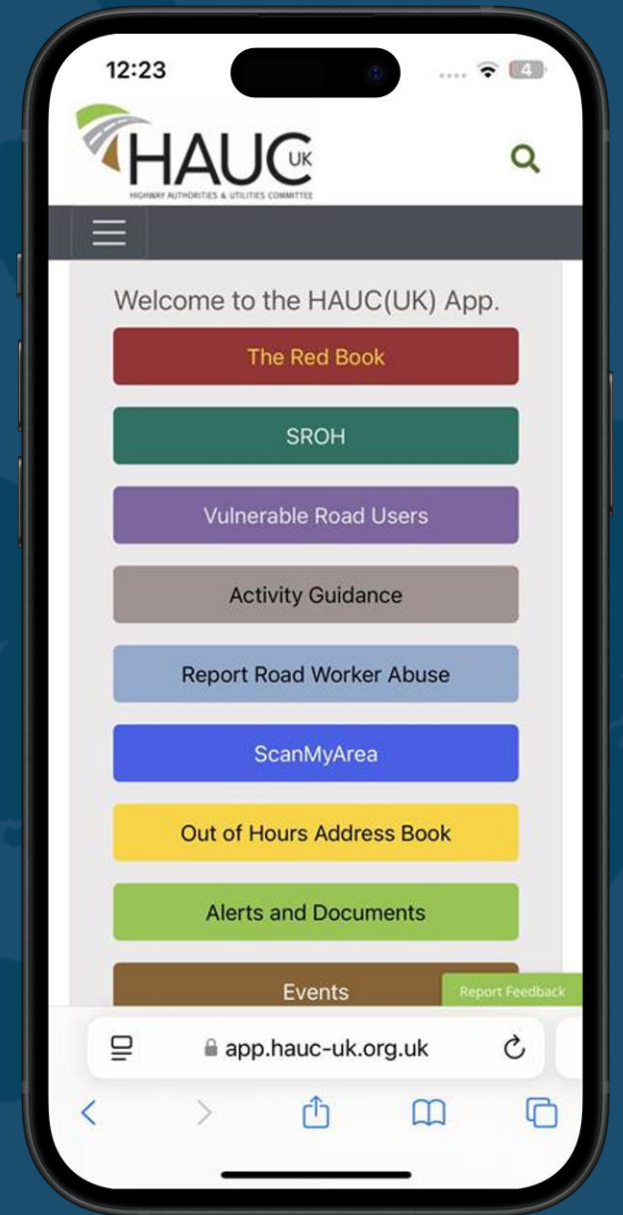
12:23

4

HAUC UK

HIGHWAY AUTHORITIES & UTILITIES COMMITTEE

Welcome to the HAUC(UK) App.

The Red Book

SROH

Vulnerable Road Users

Activity Guidance

Report Road Worker Abuse

ScanMyArea

Out of Hours Address Book

Alerts and Documents

Events

Report Feedback

app.hauc-uk.org.uk